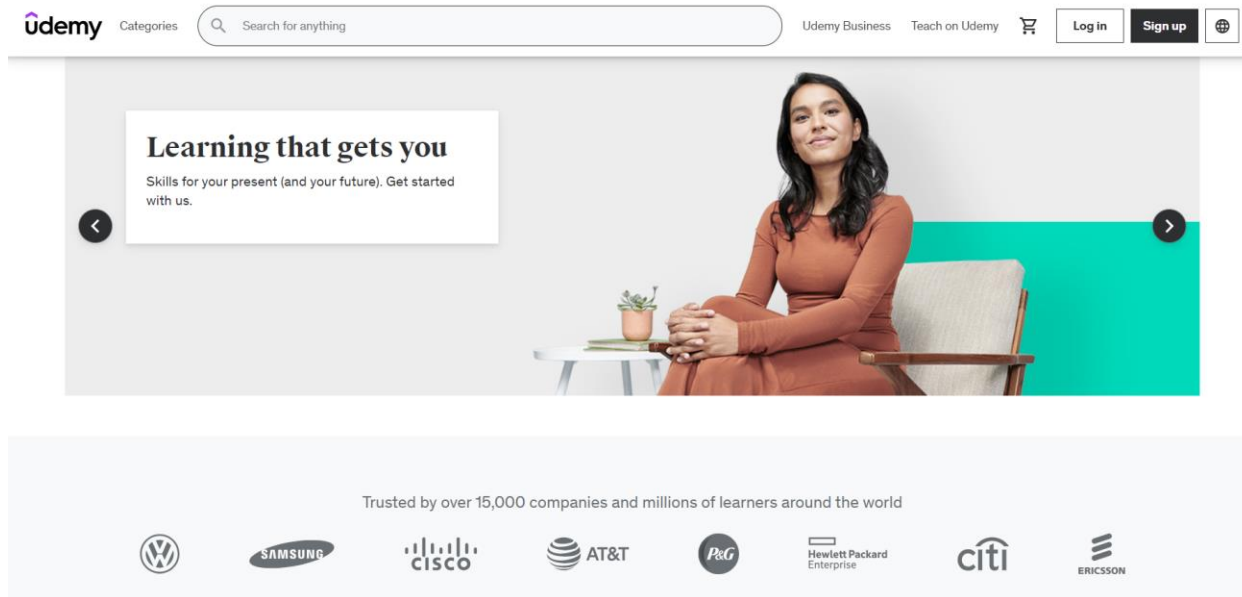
ûdemy Categories Search for anything Udemy Business Teach on Udemy Log in Sign up

Learning that gets you

Skills for your present (and your future). Get started with us.

Trusted by over 15,000 companies and millions of learners around the world

VW SAMSUNG cisco AT&T P&G Hewlett Packard Enterprise citi ERICSSON